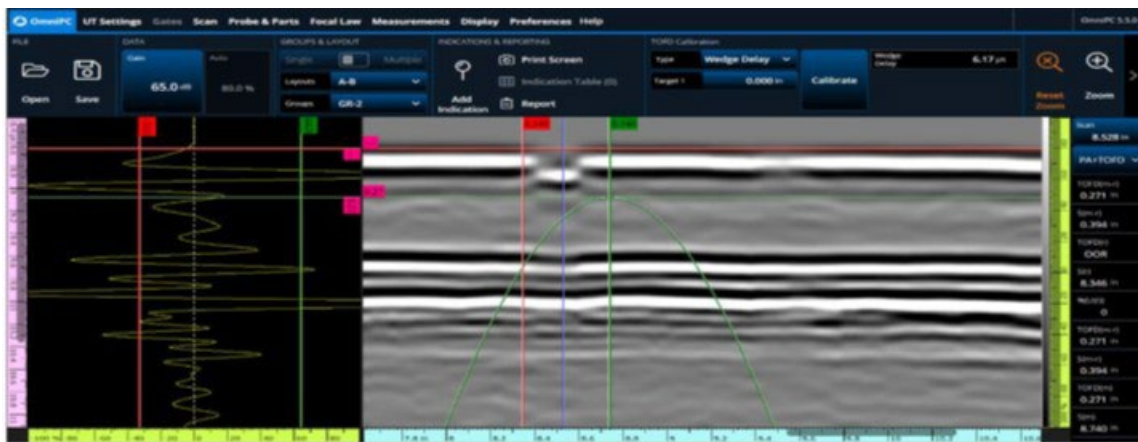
OmniPC UT Settings Gates Scan Probe & Parts Focal Law Measurements Display Preferences Help OmniPC 5.5.0

FILE
Open Save

DATA
Gain 65.0 dB Auto 80.0 %

GROUPS & LAYOUT
Single Multiple
Layouts A-B
Groups GR-2

INDICATIONS & REPORTING
Add Indication
Print Screen
Indication Table (0)
Report

TOFD Calibration
Type Wedge Delay
Target 1 0.000 in
Calibrate
Wedge Delay 6.17 µs

Reset Zoom
Zoom

Scan 8.528 in
PA+TOFD
TOFD(m-r) 0.271 in
S(m-r) 0.394 in
TOFD(r) OOR
S(r) 8.346 in
N(r) 0
TOFD(m-r) 0.271 in
S(m-r) 0.394 in
TOFD(r) 0.271 in
S(r) 8.740 in